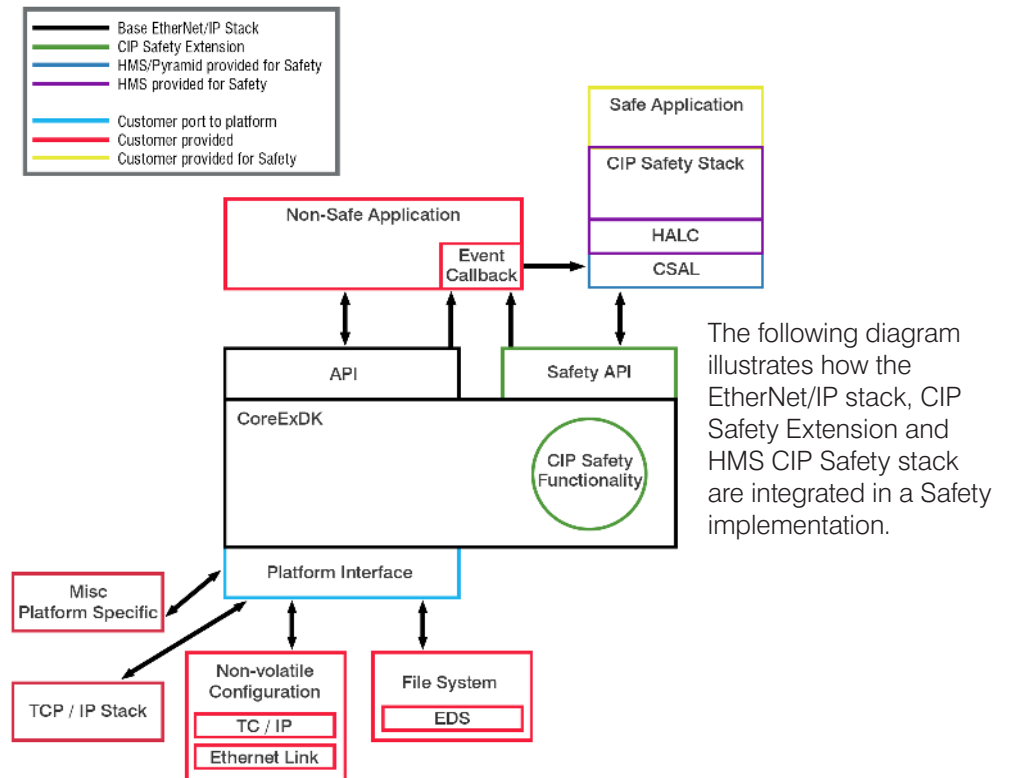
Base EtherNet/IP Stack
CIP Safety Extension
HMS/Pyramid provided for Safety
HMS provided for Safety
Customer port to platform
Customer provided
Customer provided for Safety

Safe Application
CIP Safety Stack
HALC
CSAL

Non-Safe Application
Event Callback

API
Safety API
CoreExDK
CIP Safety Functionality

Platform Interface

Misc Platform Specific

TCP / IP Stack

Non-volatile Configuration
TC / IP
Ethernet Link

File System
EDS

The following diagram illustrates how the EtherNet/IP stack, CIP Safety Extension and HMS CIP Safety stack are integrated in a Safety implementation.